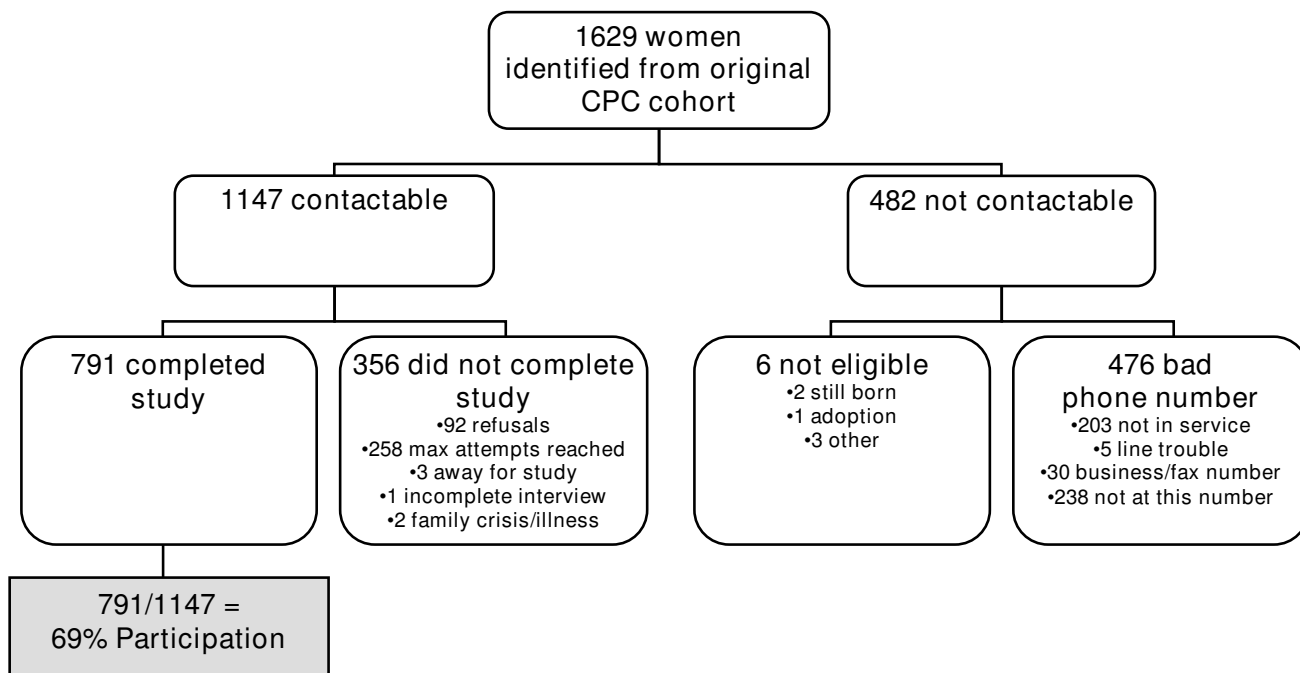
1629 women identified from original CPC cohort

1147 contactable

482 not contactable

791 completed study

356 did not complete study
•92 refusals
•258 max attempts reached
•3 away for study
•1 incomplete interview
•2 family crisis/illness

6 not eligible
•2 still born
•1 adoption
•3 other

476 bad phone number
•203 not in service
•5 line trouble
•30 business/fax number
•238 not at this number

791/1147 = 69% Participation